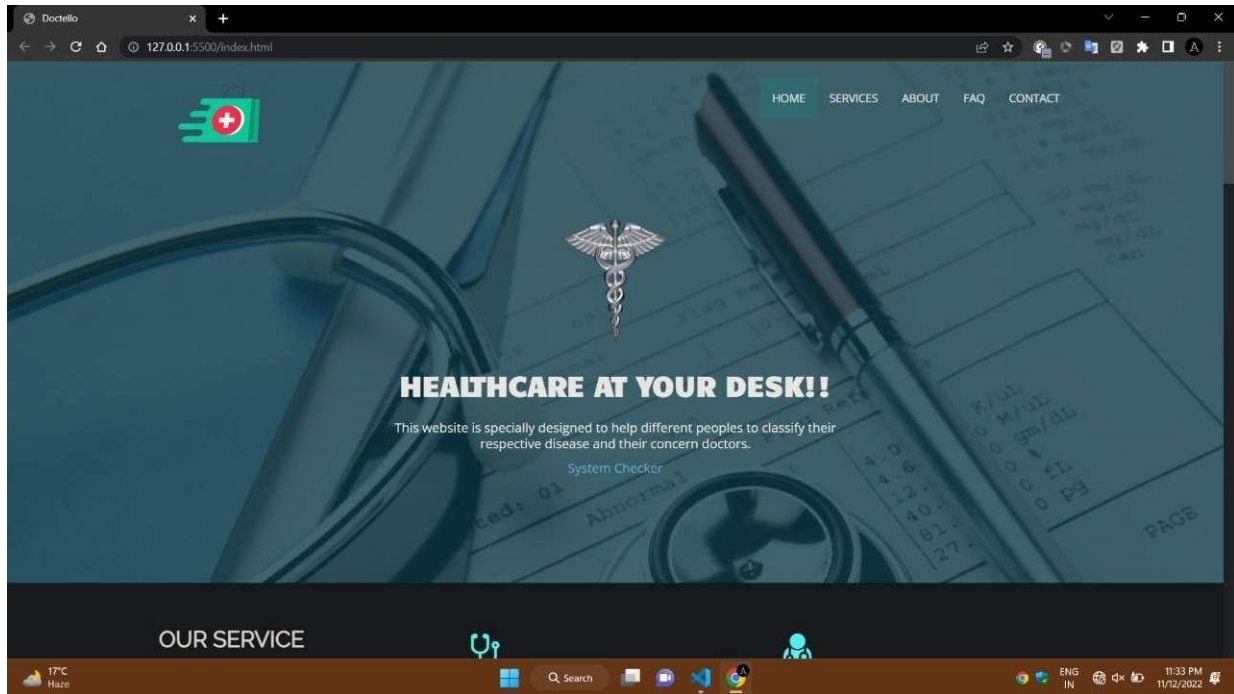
Doctello

127.0.0.1:5500/index.html

HOME SERVICES ABOUT FAQ CONTACT

HEALTHCARE AT YOUR DESK!!

This website is specially designed to help different peoples to classify their respective disease and their concern doctors.

System Checker

OUR SERVICE

17°C
Haze

Search

ENG
IN

11:33 PM
11/12/2022